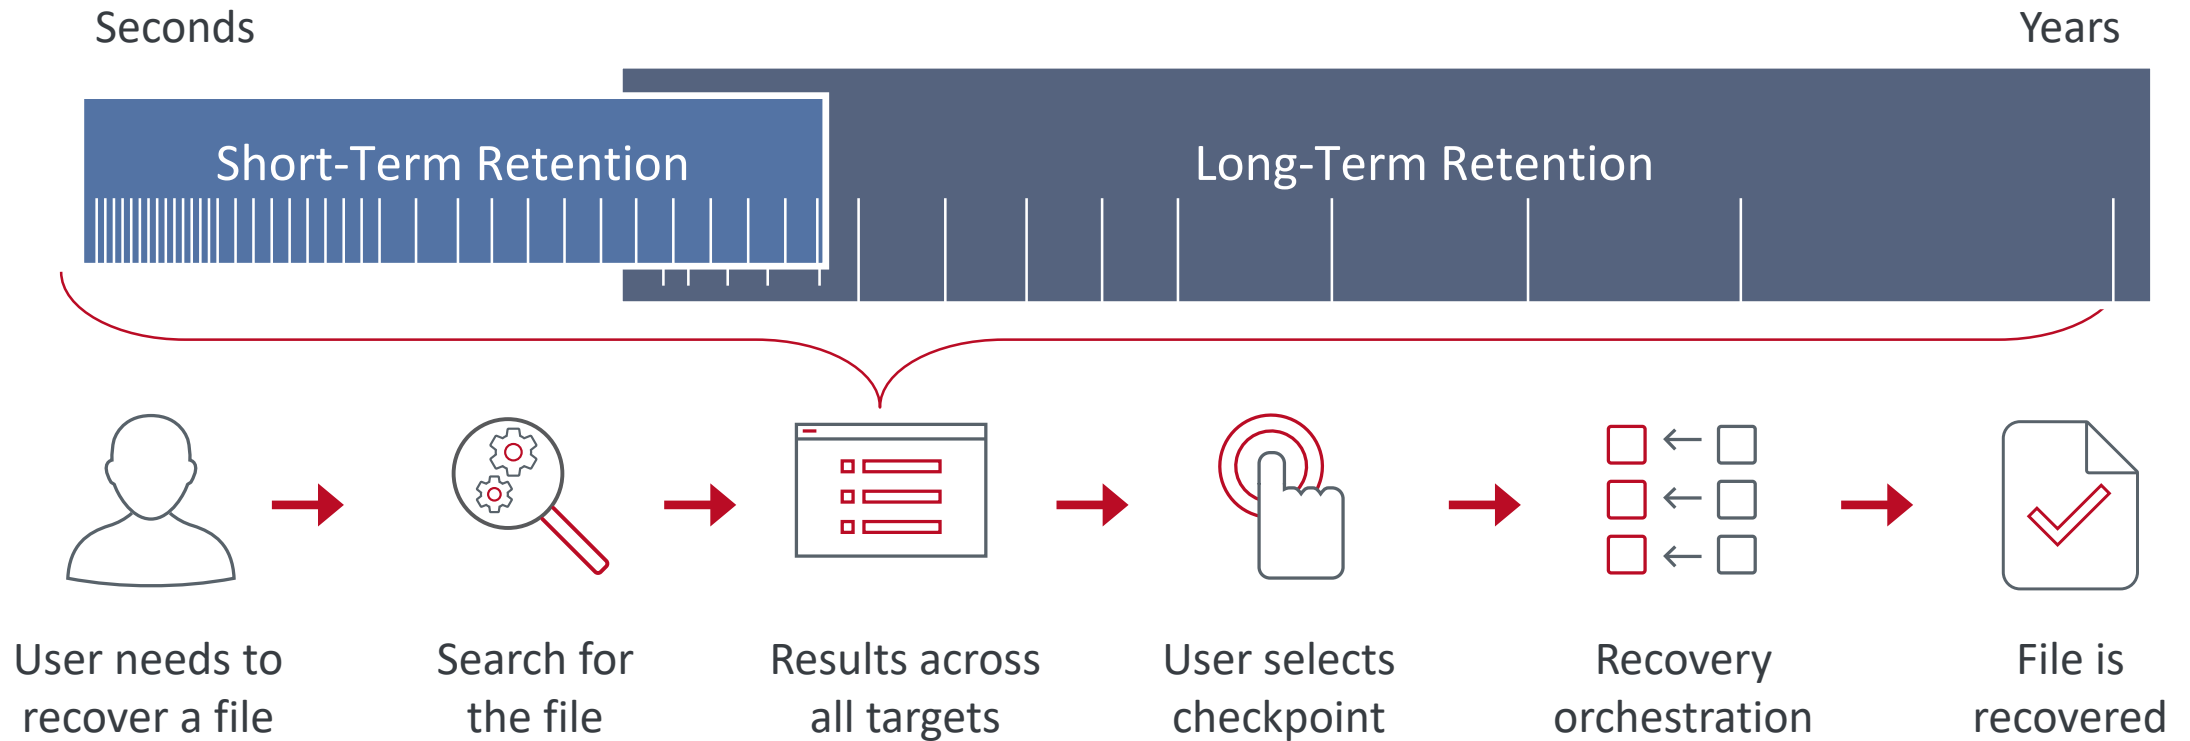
Seconds

Years

Short-Term Retention

Long-Term Retention

User needs to recover a file

Search for the file

Results across all targets

User selects checkpoint

Recovery orchestration

File is recovered